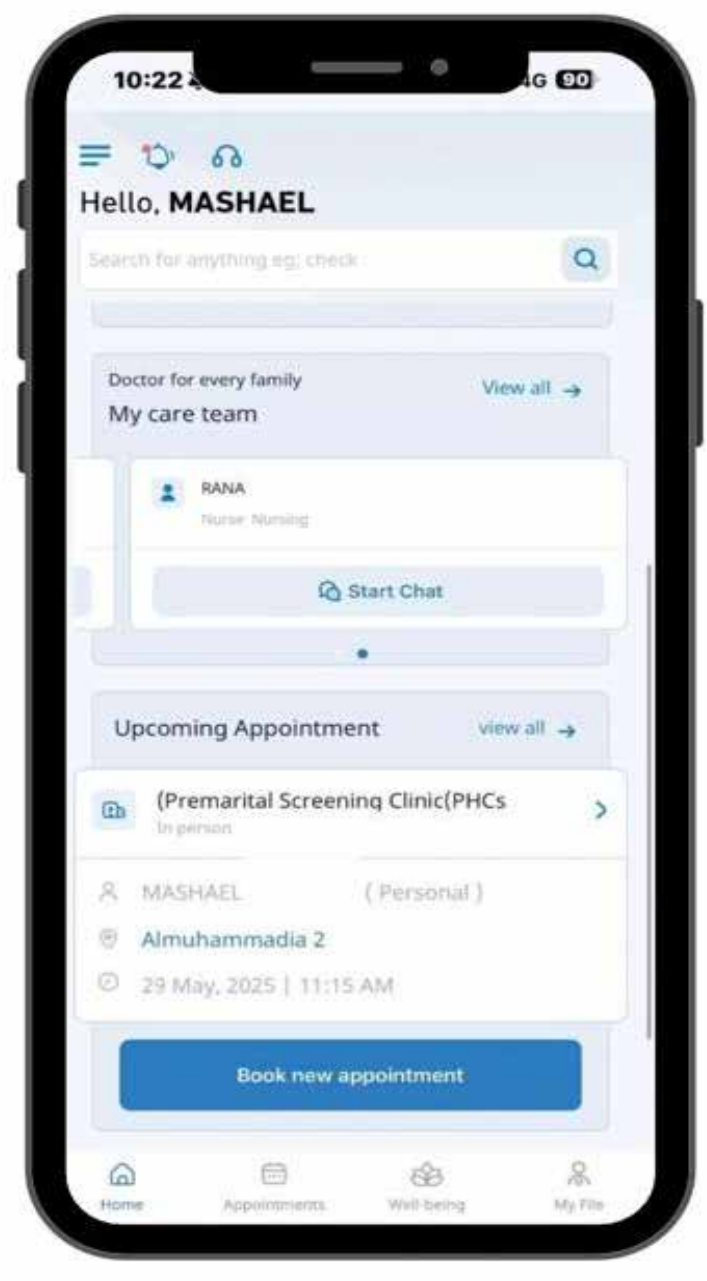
10:22
4G 90

Hello, MASHAEL

Search for anything eg: check

Doctor for every family
My care team
View all →

RANA
Nurse Nursing

Start Chat

Upcoming Appointment
view all →

(Premarital Screening Clinic(PHCs
In person

MASHAEL ( Personal )
Almuhammadia 2
29 May, 2025 | 11:15 AM

Book new appointment

Home
Appointments
Well-being
My File